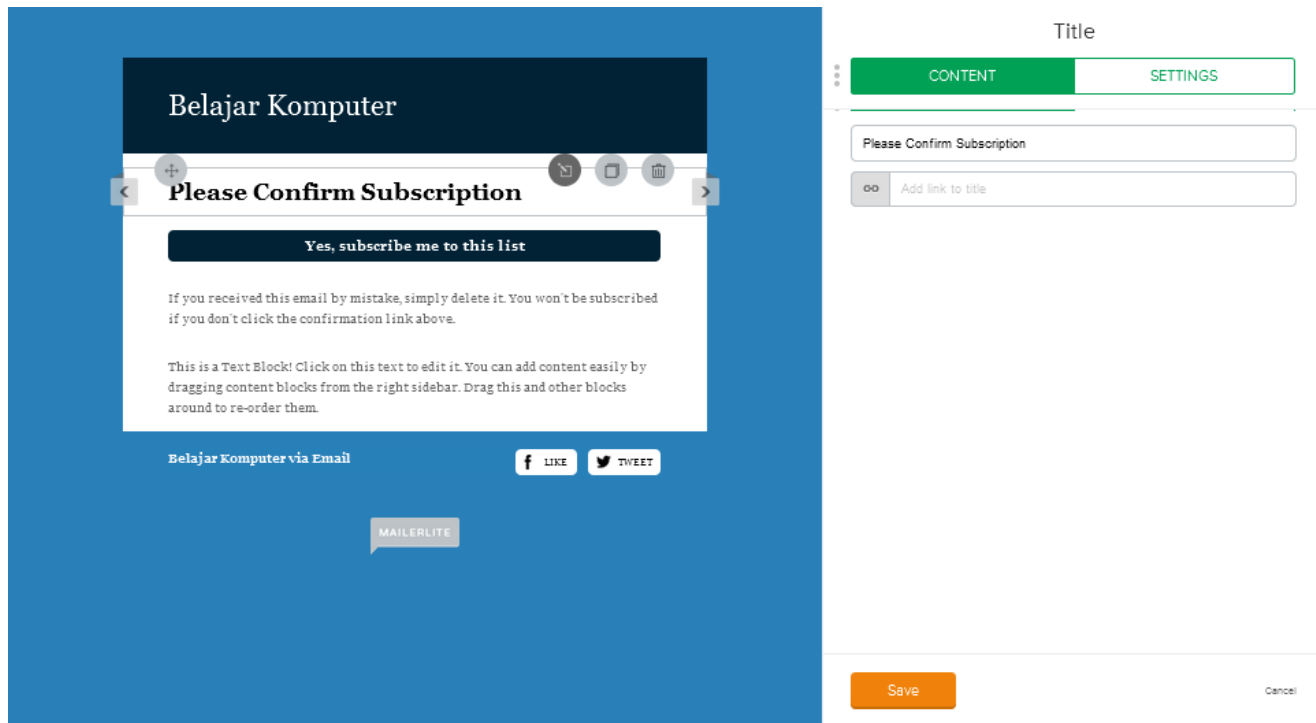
Belajar Komputer

Please Confirm Subscription

Yes, subscribe me to this list

If you received this email by mistake, simply delete it. You won't be subscribed if you don't click the confirmation link above.

This is a Text Block! Click on this text to edit it. You can add content easily by dragging content blocks from the right sidebar. Drag this and other blocks around to re-order them.

Belajar Komputer via Email

LIKE

TWEET

MAILERLITE

Title

CONTENT

SETTINGS

Please Confirm Subscription

Add link to title

Save

Cancel